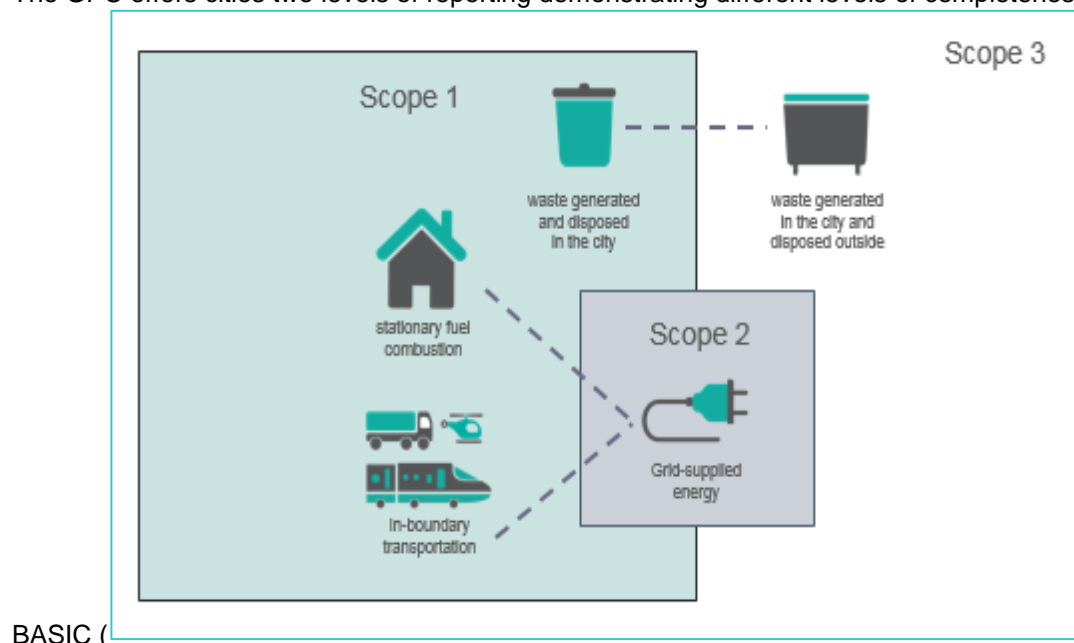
The GPC offers cities two levels of reporting demonstrating different levels of completeness

Scope 3

Scope 1

waste generated and disposed in the city

waste generated in the city and disposed outside

stationary fuel combustion

Scope 2

Grid-supplied energy

in-boundary transportation

BASIC (